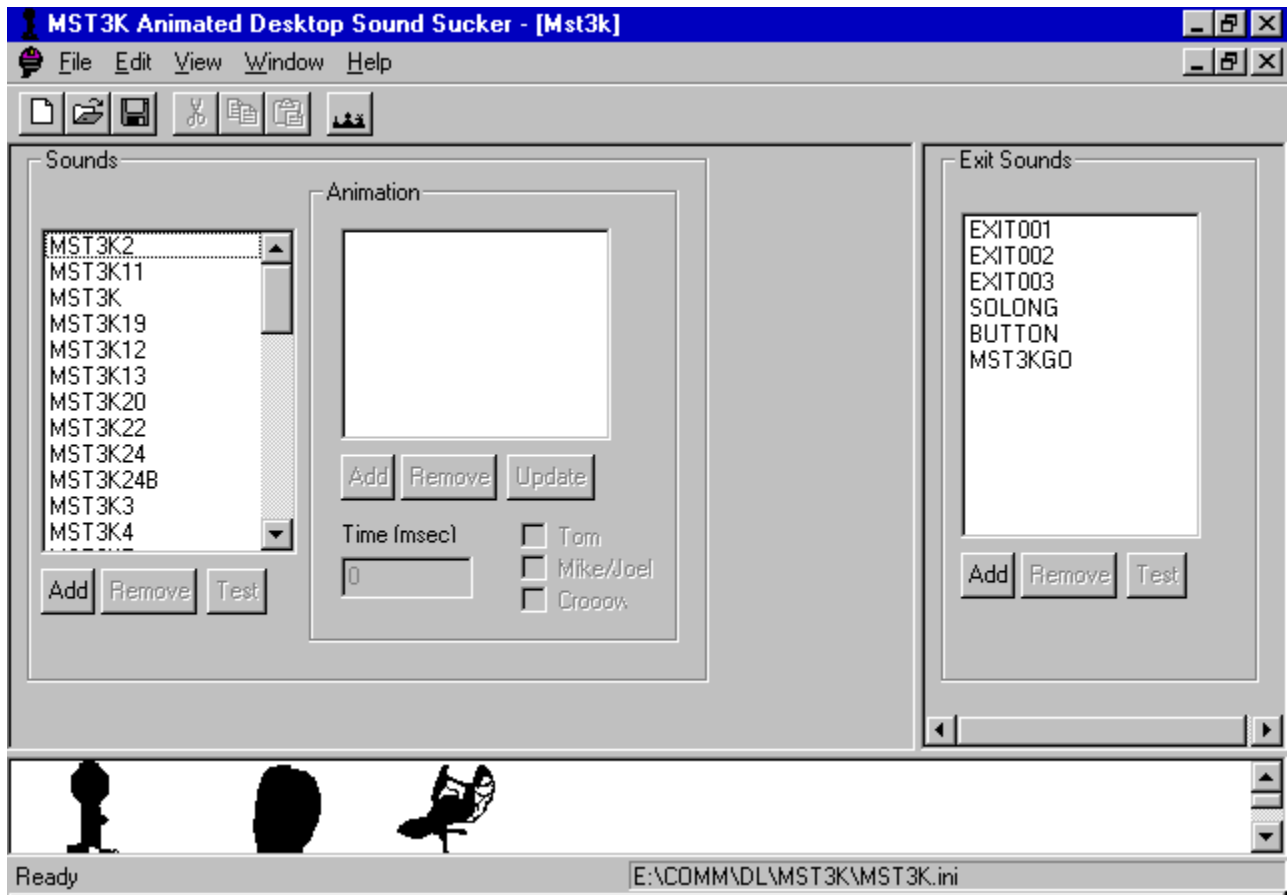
MST3K Animated Desktop Sound Sucker - [Mst3k]

File Edit View Window Help

Sounds

MST3K2
MST3K11
MST3K
MST3K19
MST3K12
MST3K13
MST3K20
MST3K22
MST3K24
MST3K24B
MST3K3
MST3K4
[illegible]

Add Remove Test

Animation

Add Remove Update

Time (msec)

0

Tom
Mike/Joel
Crooow

Exit Sounds

EXIT001
EXIT002
EXIT003
SOLONG
BUTTON
MST3KGO

Add Remove Test

Ready

E:\COMM\DL\MST3K\MST3K.ini